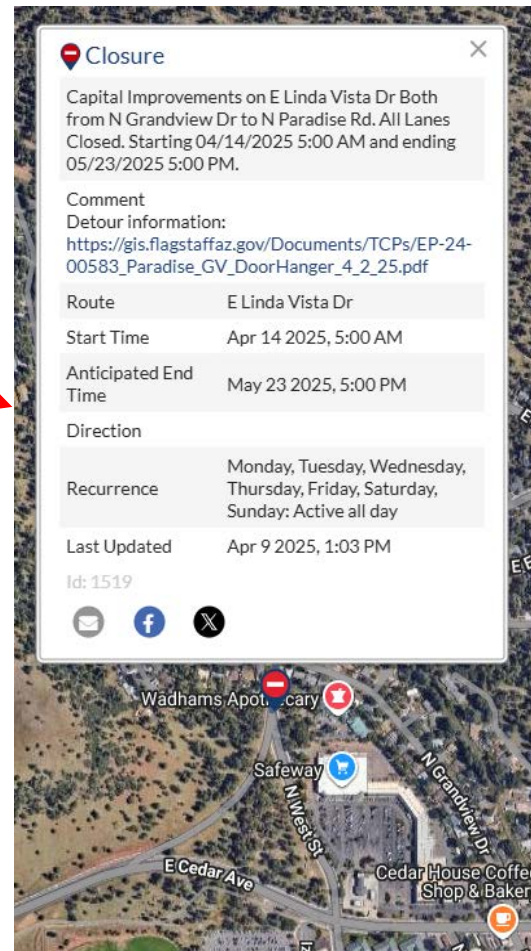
Closure

Capital Improvements on E Linda Vista Dr Both from N Grandview Dr to N Paradise Rd. All Lanes Closed. Starting 04/14/2025 5:00 AM and ending 05/23/2025 5:00 PM.

Comment
Detour information:
https://gis.flagstaffaz.gov/Documents/TCPs/EP-24-00583_Paradise_GV_DoorHanger_4_2_25.pdf

| | |
|---|---|
| Route | E Linda Vista Dr |
| Start Time | Apr 14 2025, 5:00 AM |
| Anticipated End Time | May 23 2025, 5:00 PM |
| Direction | |
| Recurrence | Monday, Tuesday, Wednesday, Thursday, Friday, Saturday, Sunday: Active all day |
| Last Updated | Apr 9 2025, 1:03 PM |

Id: 1519

Wadhams Apot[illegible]cary

Safeway

N West St

N Grandview Dr

E Cedar Ave

Cedar House Coffe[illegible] Shop & Baker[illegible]